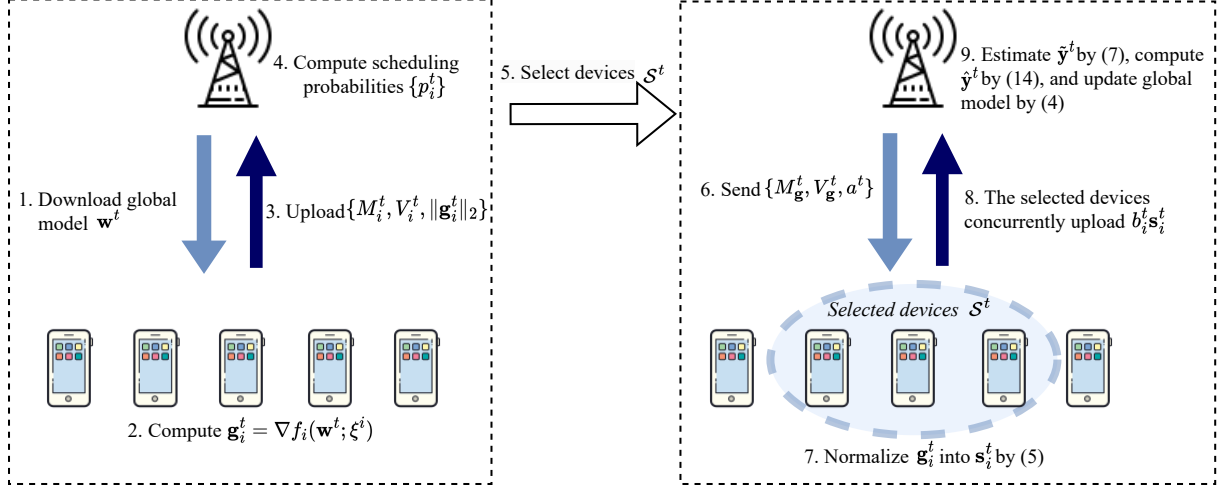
4. Compute scheduling probabilities $\{p_i^t\}$

1. Download global model $\mathbf{w}^t$

3. Upload$\{M_i^t, V_i^t, \|\mathbf{g}_i^t\|_2\}$

2. Compute $\mathbf{g}_i^t = \nabla f_i(\mathbf{w}^t; \xi^i)$

5. Select devices $\mathcal{S}^t$

9. Estimate $\tilde{\mathbf{y}}^t$ by (7), compute $\hat{\mathbf{y}}^t$ by (14), and update global model by (4)

6. Send $\{M_{\mathbf{g}}^t, V_{\mathbf{g}}^t, a^t\}$

8. The selected devices concurrently upload $b_i^t \mathbf{s}_i^t$

Selected devices $\mathcal{S}^t$

7. Normalize $\mathbf{g}_i^t$ into $\mathbf{s}_i^t$ by (5)